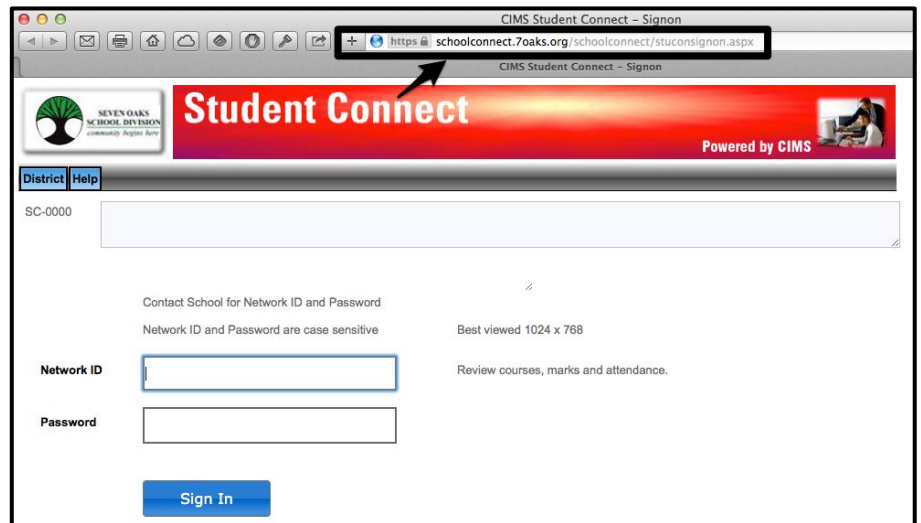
CIMS Student Connect – Signon

https schoolconnect.7oaks.org/schoolconnect/stuconsignon.aspx

CIMS Student Connect – Signon

SEVEN OAKS SCHOOL DIVISION community begins here

Student Connect

Powered by CIMS

District Help

SC-0000

Contact School for Network ID and Password

Network ID and Password are case sensitive

Best viewed 1024 x 768

Network ID

Review courses, marks and attendance.

Password

Sign In